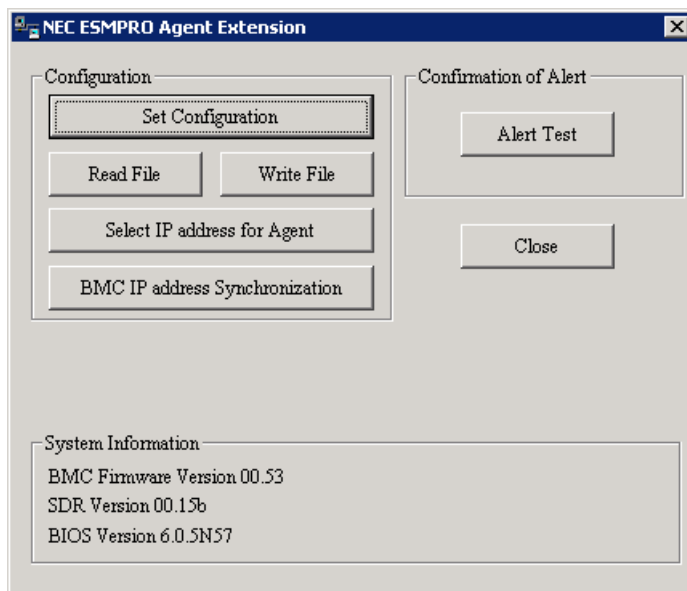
NEC ESMPRO Agent Extension

Configuration

Set Configuration

Read File

Write File

Select IP address for Agent

BMC IP address Synchronization

Confirmation of Alert

Alert Test

Close

System Information

BMC Firmware Version 00.53

SDR Version 00.15b

BIOS Version 6.0.5N57